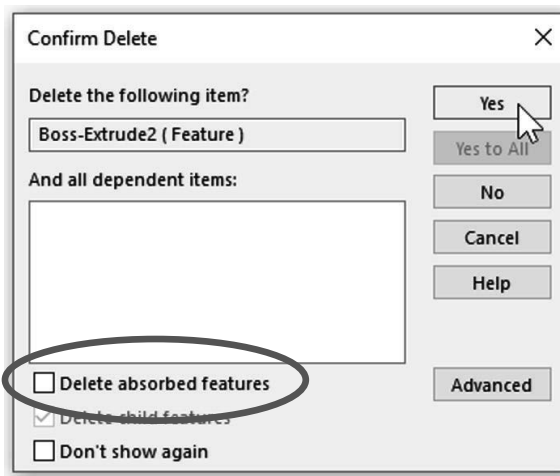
Confirm Delete

×

Delete the following item?

Boss-Extrude2 ( Feature )

And all dependent items:

Delete absorbed features

Delete child features

Don't show again

Yes

Yes to All

No

Cancel

Help

Advanced